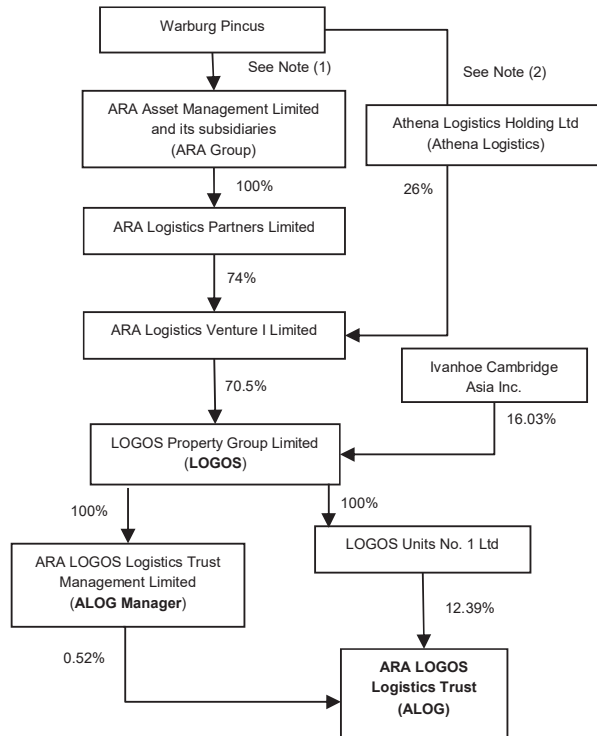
Warburg Pincus

See Note (1)

See Note (2)

ARA Asset Management Limited and its subsidiaries (ARA Group)

Athena Logistics Holding Ltd (Athena Logistics)

100%

26%

ARA Logistics Partners Limited

74%

ARA Logistics Venture I Limited

70.5%

Ivanhoe Cambridge Asia Inc.

16.03%

LOGOS Property Group Limited (**LOGOS**)

100%

100%

ARA LOGOS Logistics Trust Management Limited (**ALOG Manager**)

LOGOS Units No. 1 Ltd

12.39%

0.52%

**ARA LOGOS Logistics Trust (ALOG)**